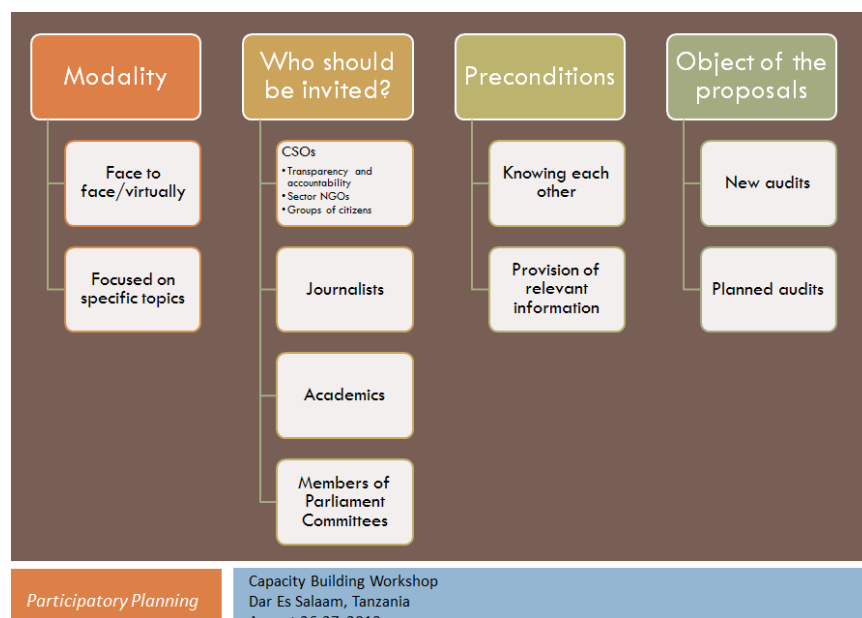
Modality

Face to face/virtually

Focused on specific topics

Who should be invited?

CSOs
• Transparency and accountability
• Sector NGOs
• Groups of citizens

Journalists

Academics

Members of Parliament Committees

Preconditions

Knowing each other

Provision of relevant information

Object of the proposals

New audits

Planned audits

Participatory Planning

Capacity Building Workshop
Dar Es Salaam, Tanzania
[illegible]